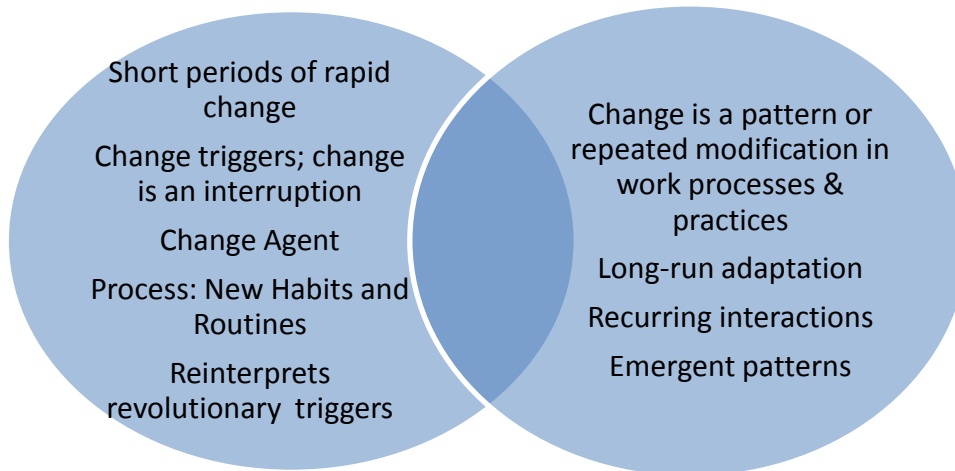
Short periods of rapid change

Change triggers; change is an interruption

Change Agent

Process: New Habits and Routines

Reinterprets revolutionary triggers

Change is a pattern or repeated modification in work processes & practices

Long-run adaptation

Recurring interactions

Emergent patterns